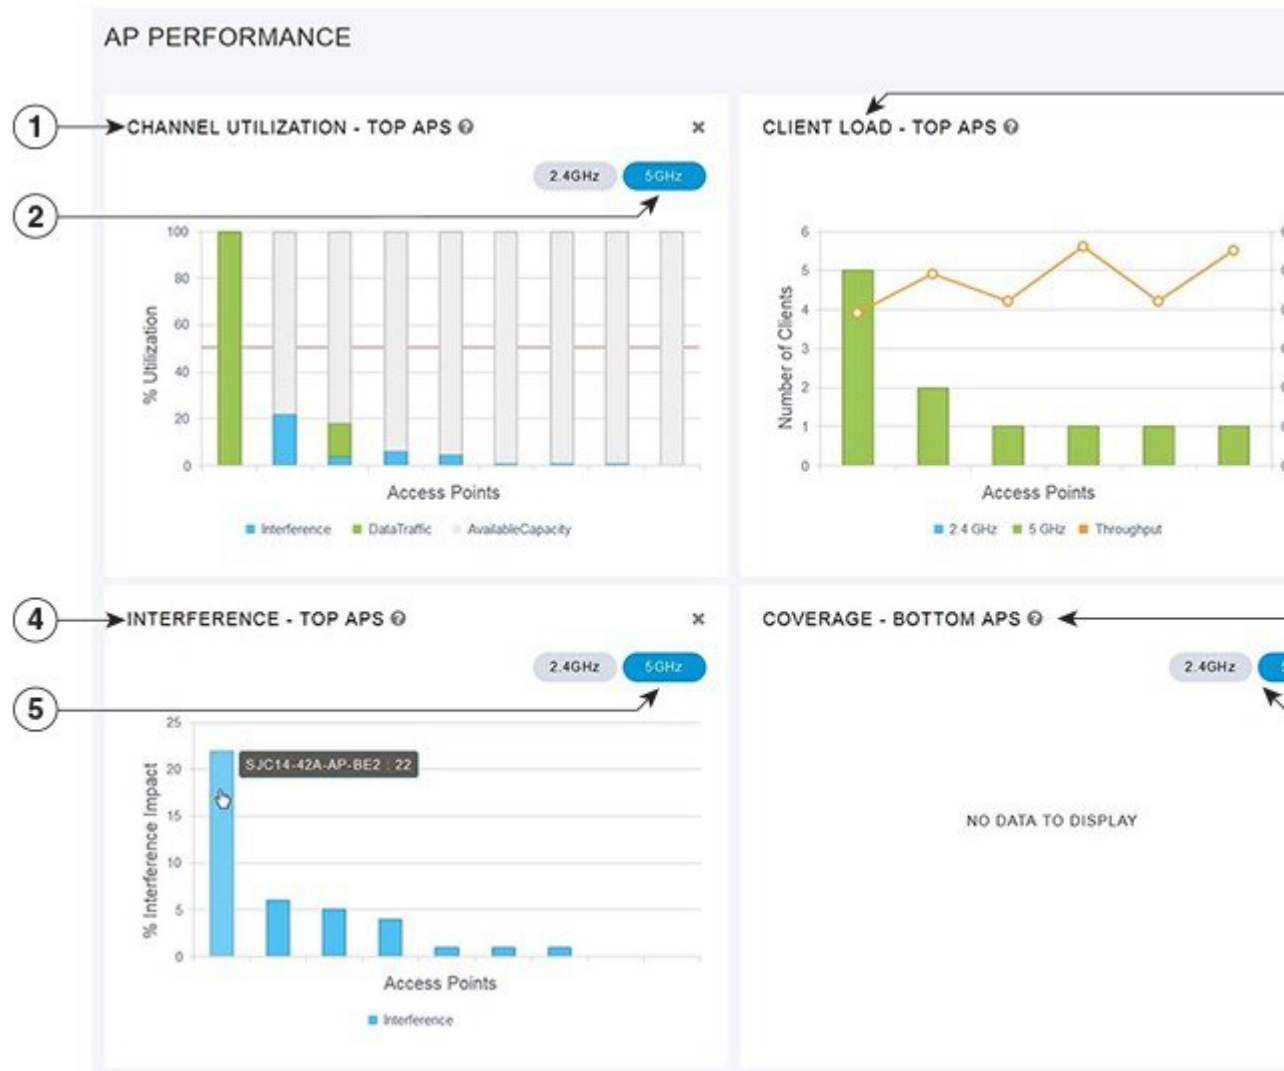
AP PERFORMANCE

1

CHANNEL UTILIZATION - TOP APS

×

2.4GHz 5GHz

2

100
80
60
40
20
0

% Utilization

Access Points

Interference DataTraffic AvailableCapacity

CLIENT LOAD - TOP APS

6
5
4
3
2
1
0

Number of Clients

Access Points

2.4 GHz 5 GHz Throughput

4

INTERFERENCE - TOP APS

×

2.4GHz 5GHz

5

25
20
15
10
5
0

% Interference Impact

SJC14-42A-AP-BE2 : 22

Access Points

Interference

COVERAGE - BOTTOM APS

2.4GHz

NO DATA TO DISPLAY